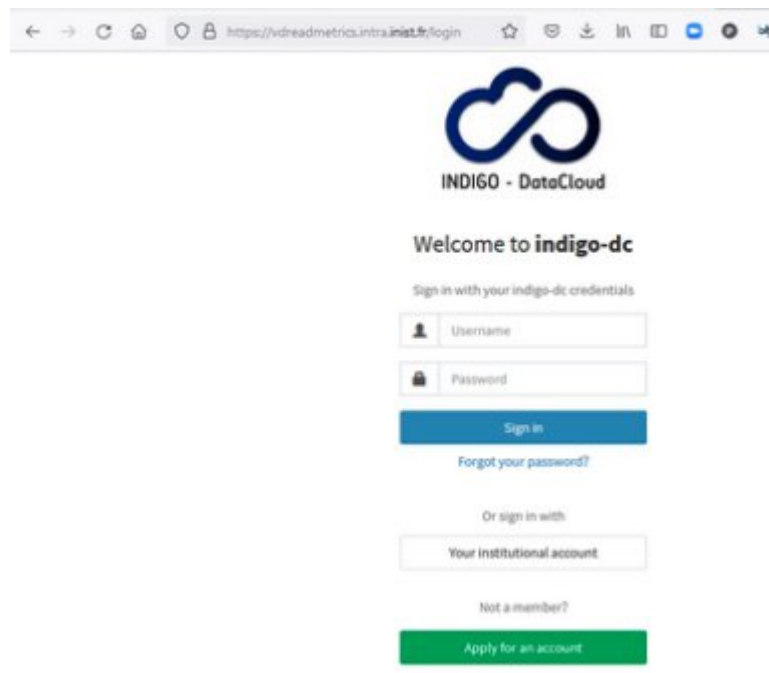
https://vdreadmetrics.intra.inist.fr/login

INDIGO - DataCloud

Welcome to **indigo-dc**

Sign in with your indigo-dc credentials

Username

Password

Sign in

Forgot your password?

Or sign in with

Your institutional account

Not a member?

Apply for an account